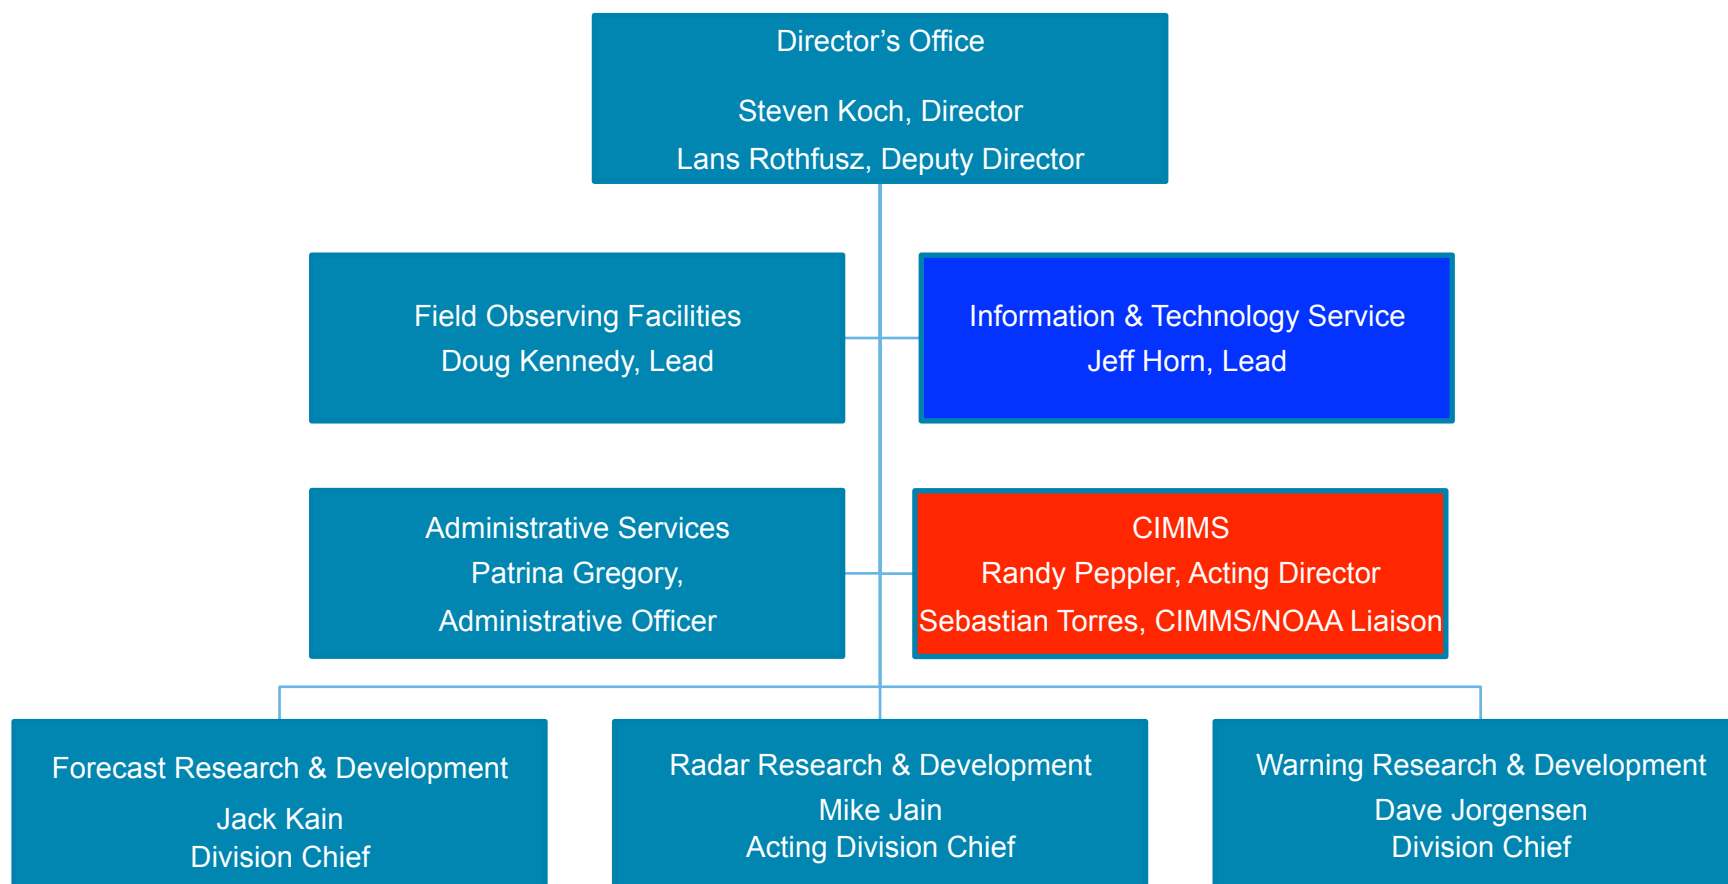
Director’s Office

Steven Koch, Director

Lans Rothfusz, Deputy Director

Field Observing Facilities

Doug Kennedy, Lead

Information & Technology Service

Jeff Horn, Lead

Administrative Services

Patrina Gregory,

Administrative Officer

CIMMS

Randy Peppler, Acting Director

Sebastian Torres, CIMMS/NOAA Liaison

Forecast Research & Development

Jack Kain

Division Chief

Radar Research & Development

Mike Jain

Acting Division Chief

Warning Research & Development

Dave Jorgensen

Division Chief